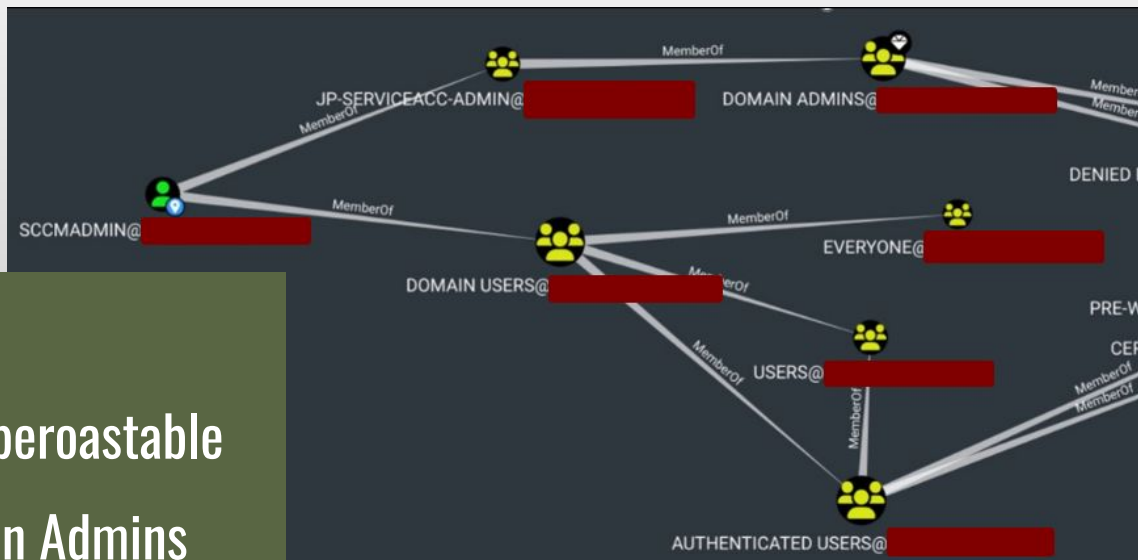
MemberOf
JP-SERVICEACC-ADMIN@
DOMAIN ADMINS@
Member
Member
DENIED
MemberOf
SCCMADMIN@
MemberOf
MemberOf
EVERYONE@
DOMAIN USERS@
MemberOf
PRE-W
MemberOf
USERS@
CEF
MemberOf
MemberOf
MemberOf
AUTHENTICATED USERS@
beroastable
n Admins